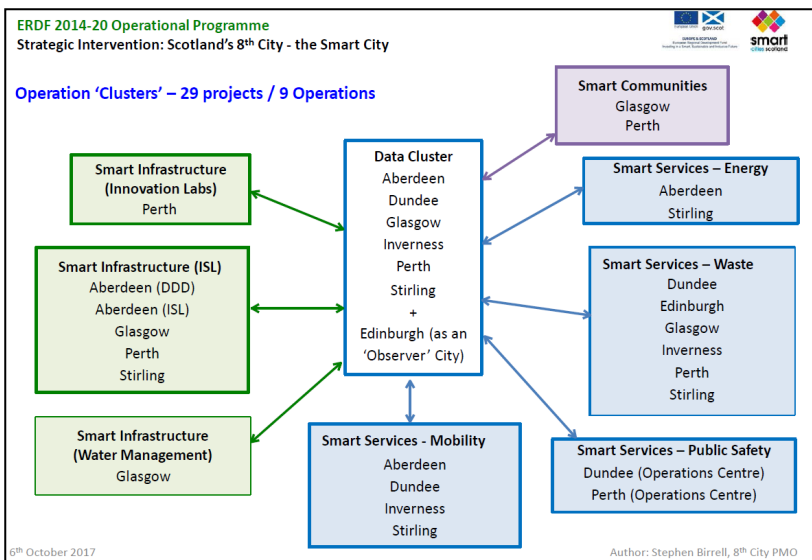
ERDF 2014-20 Operational Programme
Strategic Intervention: Scotland's 8$^{th}$ City - the Smart City

gov.scot
EUROPE & SCOTLAND
European Regional Development Fund
Investing in a Smart, Sustainable and Inclusive Future

smart cities scotland

Operation 'Clusters' – 29 projects / 9 Operations

Smart Infrastructure (Innovation Labs)
Perth

Smart Infrastructure (ISL)
Aberdeen (DDD)
Aberdeen (ISL)
Glasgow
Perth
Stirling

Smart Infrastructure (Water Management)
Glasgow

Data Cluster
Aberdeen
Dundee
Glasgow
Inverness
Perth
Stirling
+
Edinburgh (as an 'Observer' City)

Smart Services - Mobility
Aberdeen
Dundee
Inverness
Stirling

Smart Communities
Glasgow
Perth

Smart Services – Energy
Aberdeen
Stirling

Smart Services – Waste
Dundee
Edinburgh
Glasgow
Inverness
Perth
Stirling

Smart Services – Public Safety
Dundee (Operations Centre)
Perth (Operations Centre)

6$^{th}$ October 2017
Author: Stephen Birrell, 8$^{th}$ City PMO